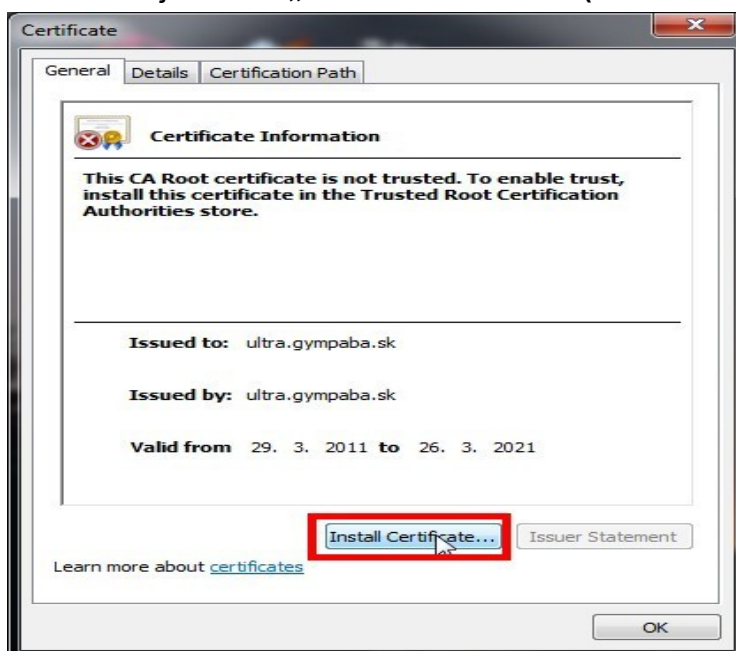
Certificate

General | Details | Certification Path

Certificate Information

This CA Root certificate is not trusted. To enable trust, install this certificate in the Trusted Root Certification Authorities store.

Issued to: ultra.gympaba.sk

Issued by: ultra.gympaba.sk

Valid from 29. 3. 2011 to 26. 3. 2021

Install Certificate... | Issuer Statement

Learn more about certificates

OK